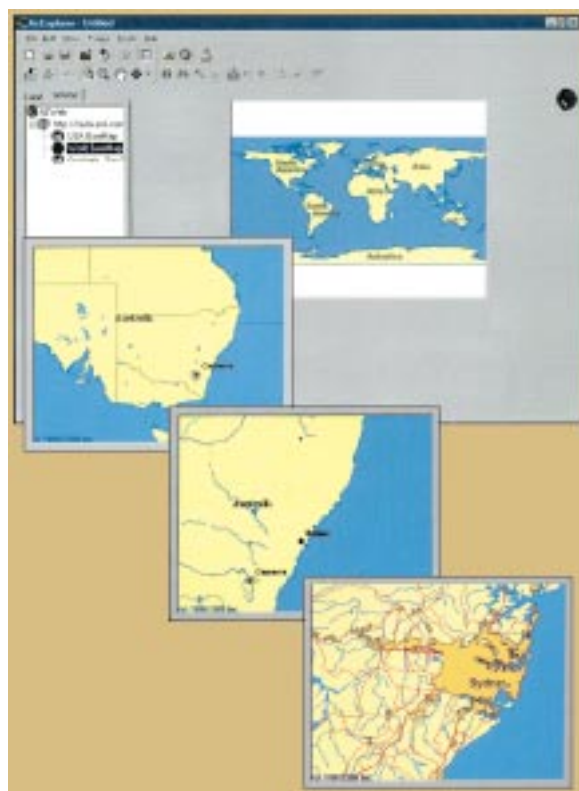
ArcExplorer - Untitled

File Edit View Tools Tools Help

Local Internet

ESRI

http://...

USA ...

World ...

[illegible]

Asia

Africa

Antarctica

Australia

Canberra

Australia

Sydney

Canberra

Sydney

Sydney